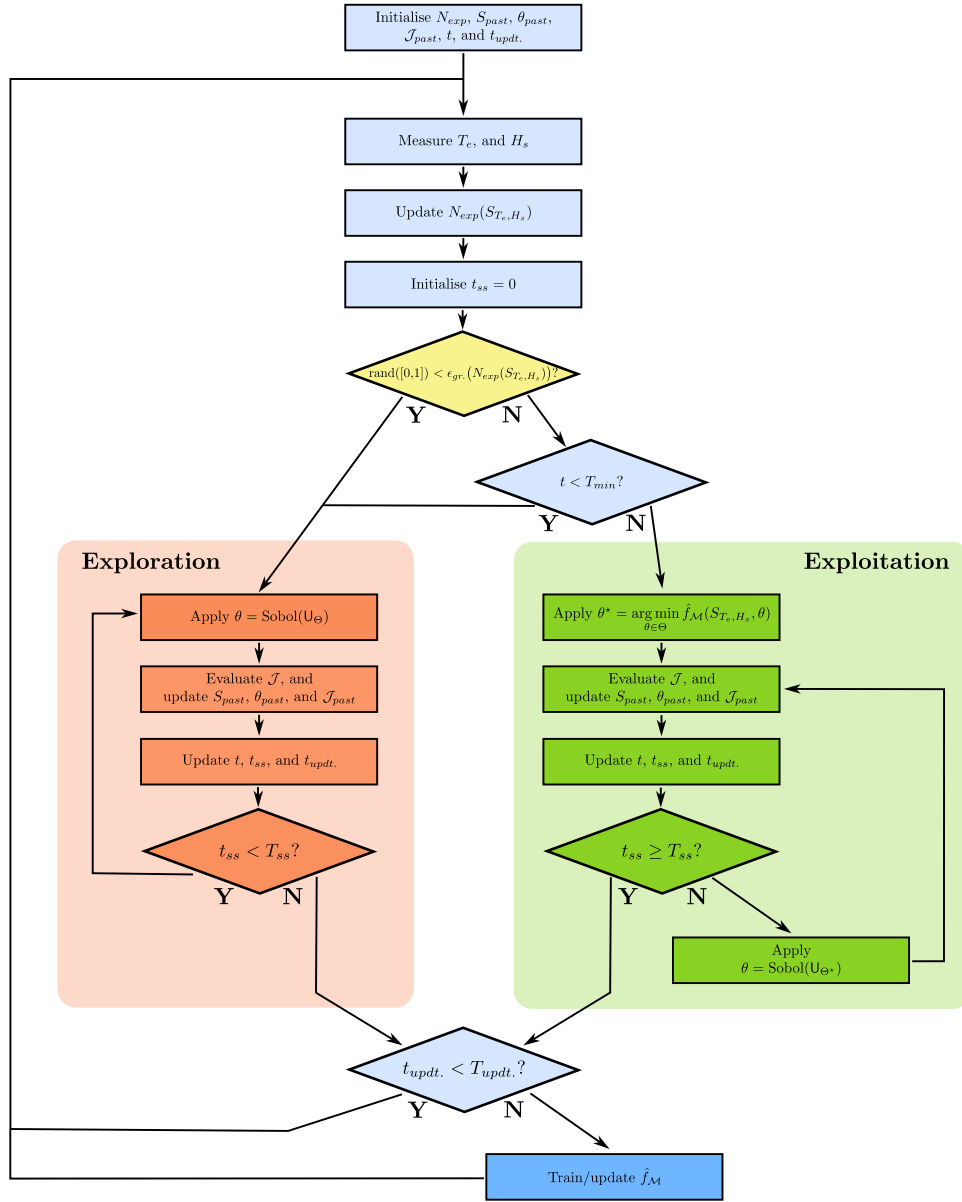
Initialise $N_{exp}$, $S_{past}$, $\theta_{past}$, $\mathcal{J}_{past}$, $t$, and $t_{updt.}$

Measure $T_e$, and $H_s$

Update $N_{exp}(S_{T_e,H_s})$

Initialise $t_{ss}=0$

rand([0,1]) $< \epsilon_{gr.}(N_{exp}(S_{T_e,H_s}))$?

Y N

$t < T_{min}$?

Y N

Exploration

Apply $\theta = \text{Sobol}(\mathsf{U}_\Theta)$

Evaluate $\mathcal{J}$, and update $S_{past}$, $\theta_{past}$, and $\mathcal{J}_{past}$

Update $t$, $t_{ss}$, and $t_{updt.}$

$t_{ss} < T_{ss}$?

Y N

Exploitation

Apply $\theta^\star = \underset{\theta\in\Theta}{\arg\min}\, \hat{f}_{\mathcal{M}}(S_{T_e,H_s},\theta)$

Evaluate $\mathcal{J}$, and update $S_{past}$, $\theta_{past}$, and $\mathcal{J}_{past}$

Update $t$, $t_{ss}$, and $t_{updt.}$

$t_{ss} \geq T_{ss}$?

Y N

Apply $\theta = \text{Sobol}(\mathsf{U}_{\Theta^\star})$

$t_{updt.} < T_{updt.}$?

Y N

Train/update $\hat{f}_{\mathcal{M}}$